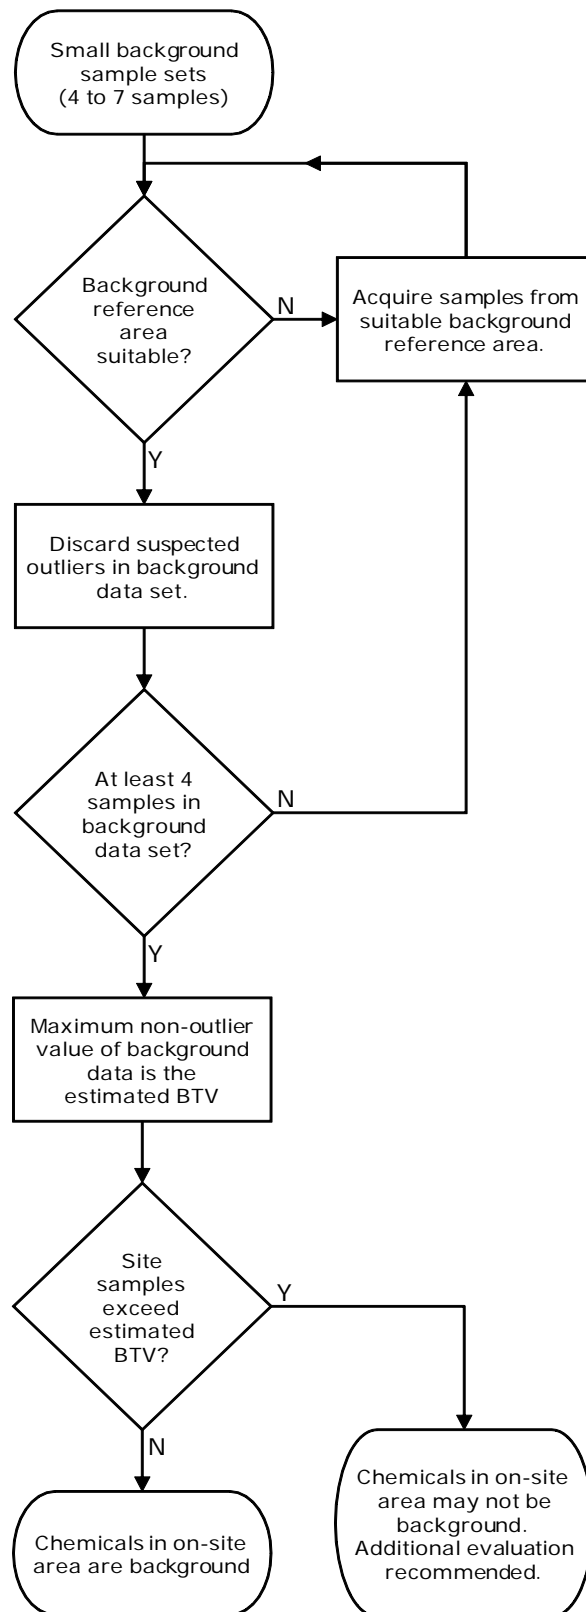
Small background sample sets (4 to 7 samples)

Background reference area suitable?

N

Acquire samples from suitable background reference area.

Y

Discard suspected outliers in background data set.

At least 4 samples in background data set?

N

Y

Maximum non-outlier value of background data is the estimated BTV

Site samples exceed estimated BTV?

Y

N

Chemicals in on-site area are background

Chemicals in on-site area may not be background. Additional evaluation recommended.